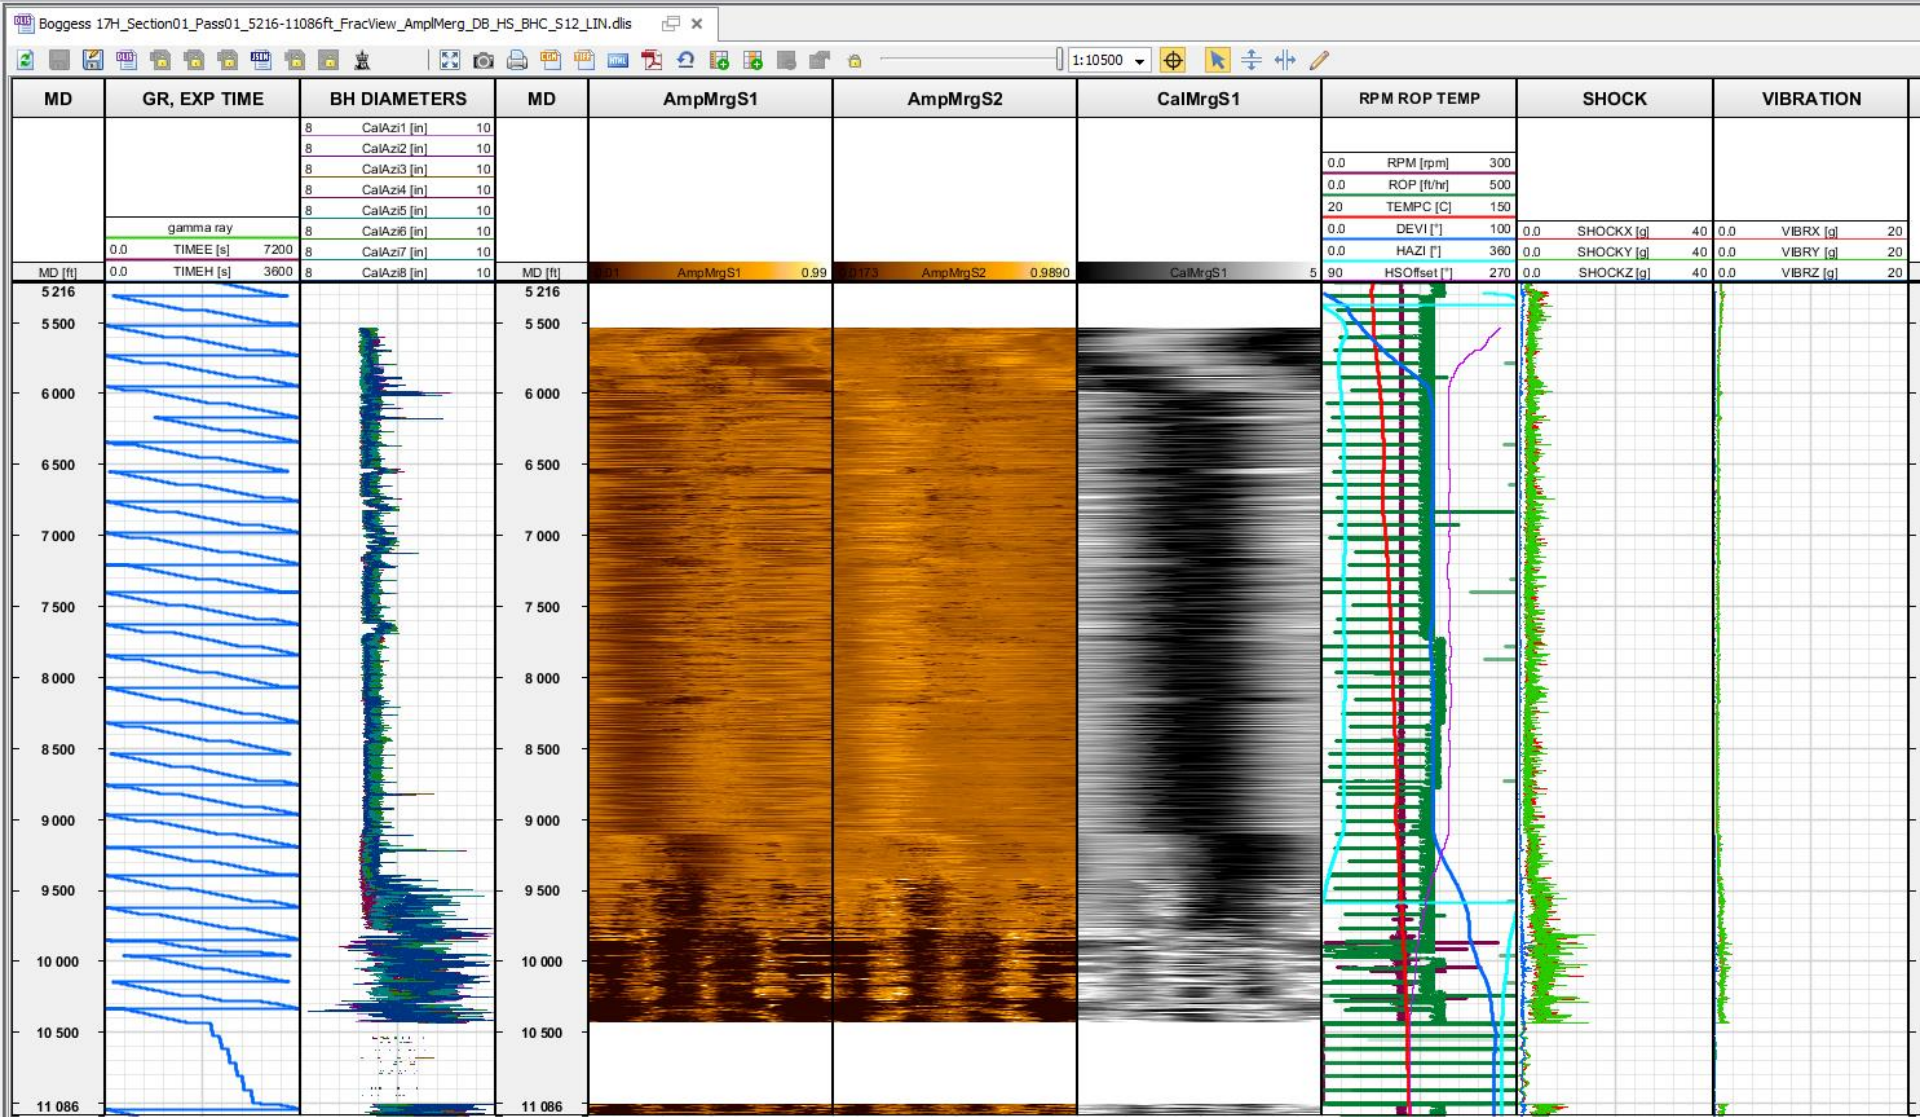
Boggess 17H_Section01_Pass01_5216-11086ft_FracView_AmplMerg_DB_HS_BHC_S12_LIN.dlis

1:10500

| MD | GR, EXP TIME | BH DIAMETERS | MD | AmpMrgS1 | AmpMrgS2 | CalMrgS1 | RPM ROP TEMP | SHOCK | VIBRATION |
|---|---|---|---|---|---|---|---|---|---|

8 CalAzi1 [in] 10
8 CalAzi2 [in] 10
8 CalAzi3 [in] 10
8 CalAzi4 [in] 10
8 CalAzi5 [in] 10
8 CalAzi6 [in] 10
8 CalAzi7 [in] 10
8 CalAzi8 [in] 10

gamma ray
0.0 TIMEE [s] 7200
0.0 TIMEH [s] 3600

MD [ft]

MD [ft]

0.01 AmpMrgS1 0.99

0.0173 AmpMrgS2 0.9890

CalMrgS1 5

0.0 RPM [rpm] 300
0.0 ROP [ft/hr] 500
20 TEMPC [C] 150
0.0 DEVI [°] 100
0.0 HAZI [°] 360
90 HSOffset [°] 270

0.0 SHOCKX [g] 40
0.0 SHOCKY [g] 40
0.0 SHOCKZ [g] 40

0.0 VIBRX [g] 20
0.0 VIBRY [g] 20
0.0 VIBRZ [g] 20

5 216
5 500
6 000
6 500
7 000
7 500
8 000
8 500
9 000
9 500
10 000
10 500
11 086

5 216
5 500
6 000
6 500
7 000
7 500
8 000
8 500
9 000
9 500
10 000
10 500
11 086